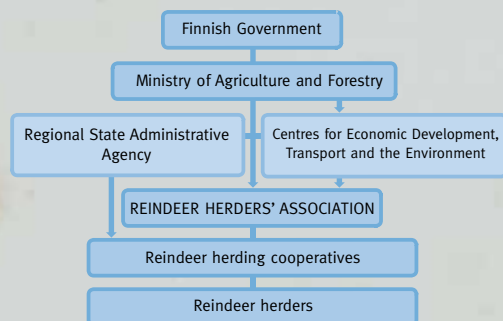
Finnish Government

Ministry of Agriculture and Forestry

Regional State Administrative Agency

Centres for Economic Development, Transport and the Environment

REINDEER HERDERS' ASSOCIATION

Reindeer herding cooperatives

Reindeer herders